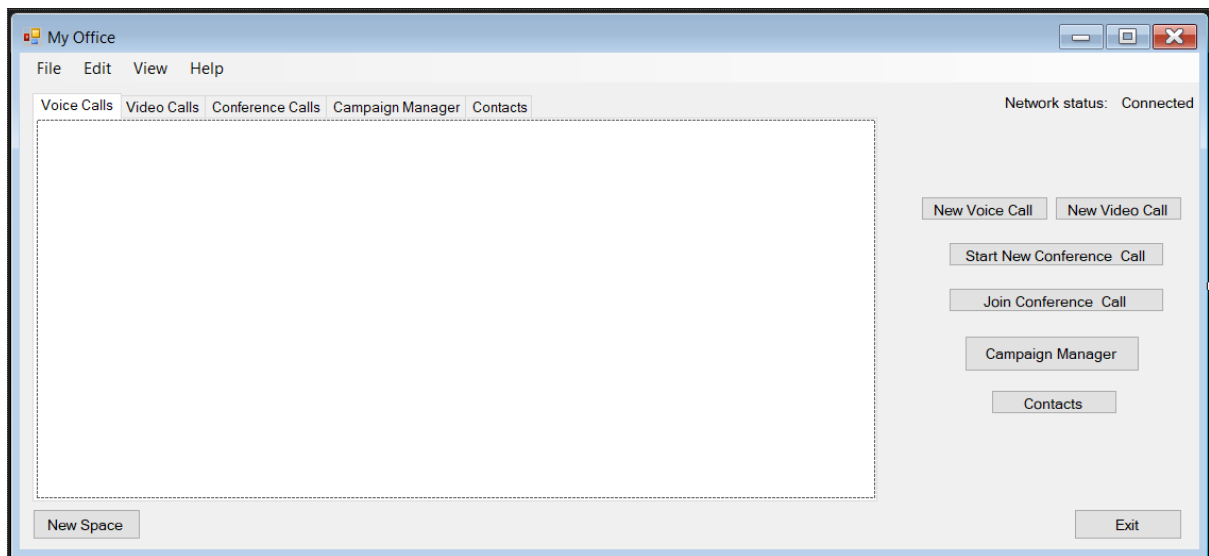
My Office

File Edit View Help

Voice Calls Video Calls Conference Calls Campaign Manager Contacts

Network status: Connected

New Voice Call New Video Call

Start New Conference Call

Join Conference Call

Campaign Manager

Contacts

New Space

Exit